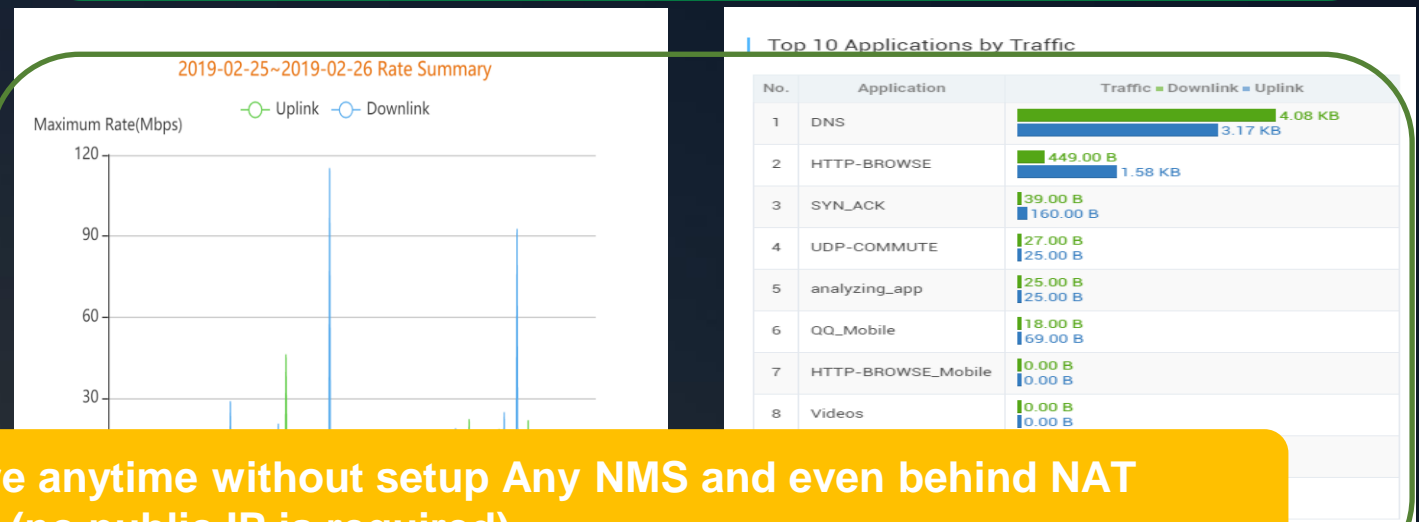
2019-02-25~2019-02-26 Rate Summary

Uplink Downlink

Maximum Rate(Mbps)

120
90
60
30

Top 10 Applications by Traffic

| No. | Application | Traffic Downlink Uplink |
|---|---|---|
| 1 | DNS | 4.08 KB 3.17 KB |
| 2 | HTTP-BROWSE | 449.00 B 1.58 KB |
| 3 | SYN_ACK | 39.00 B 160.00 B |
| 4 | UDP-COMMUTE | 27.00 B 25.00 B |
| 5 | analyzing_app | 25.00 B 25.00 B |
| 6 | QQ_Mobile | 18.00 B 69.00 B |
| 7 | HTTP-BROWSE_Mobile | 0.00 B 0.00 B |
| 8 | Videos | 0.00 B 0.00 B |

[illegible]re anytime without setup Any NMS and even behind NAT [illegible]